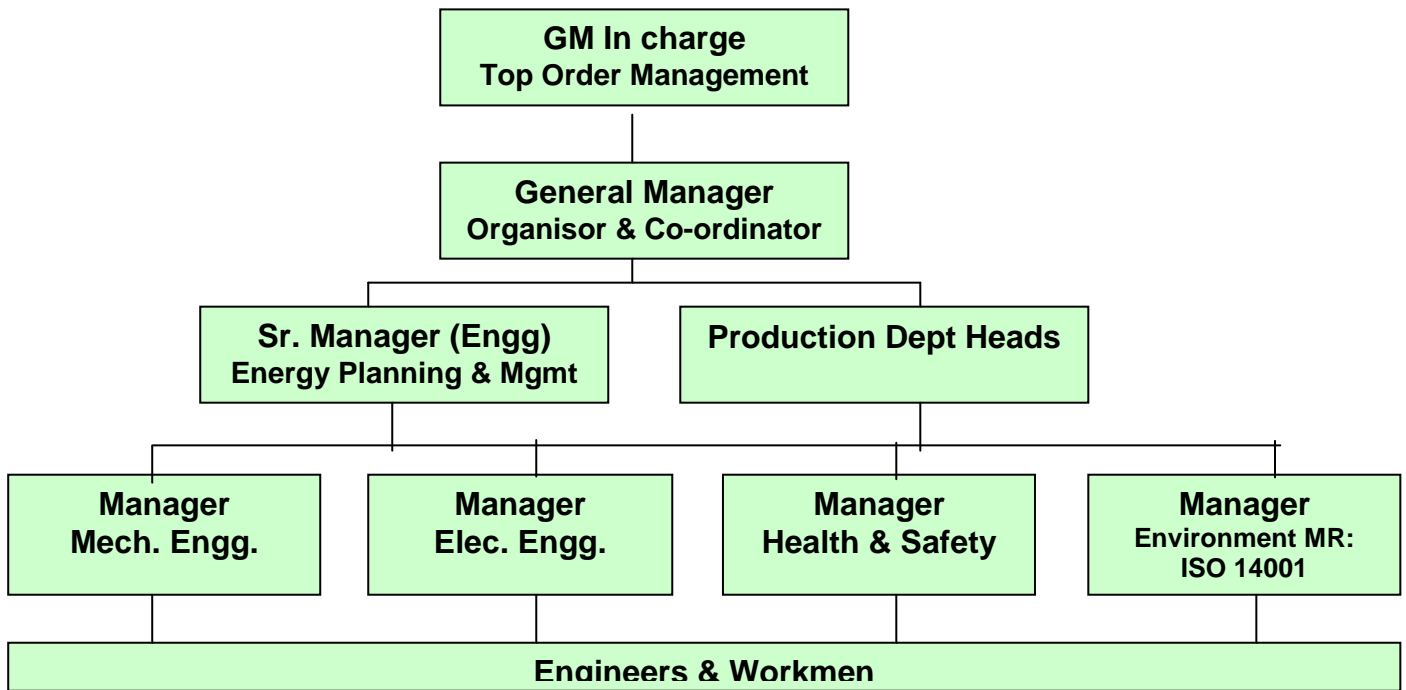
GM In charge
Top Order Management

General Manager
Organisor & Co-ordinator

Sr. Manager (Engg)
Energy Planning & Mgmt

Production Dept Heads

Manager
Mech. Engg.

Manager
Elec. Engg.

Manager
Health & Safety

Manager
Environment MR:
ISO 14001

Engineers & Workmen